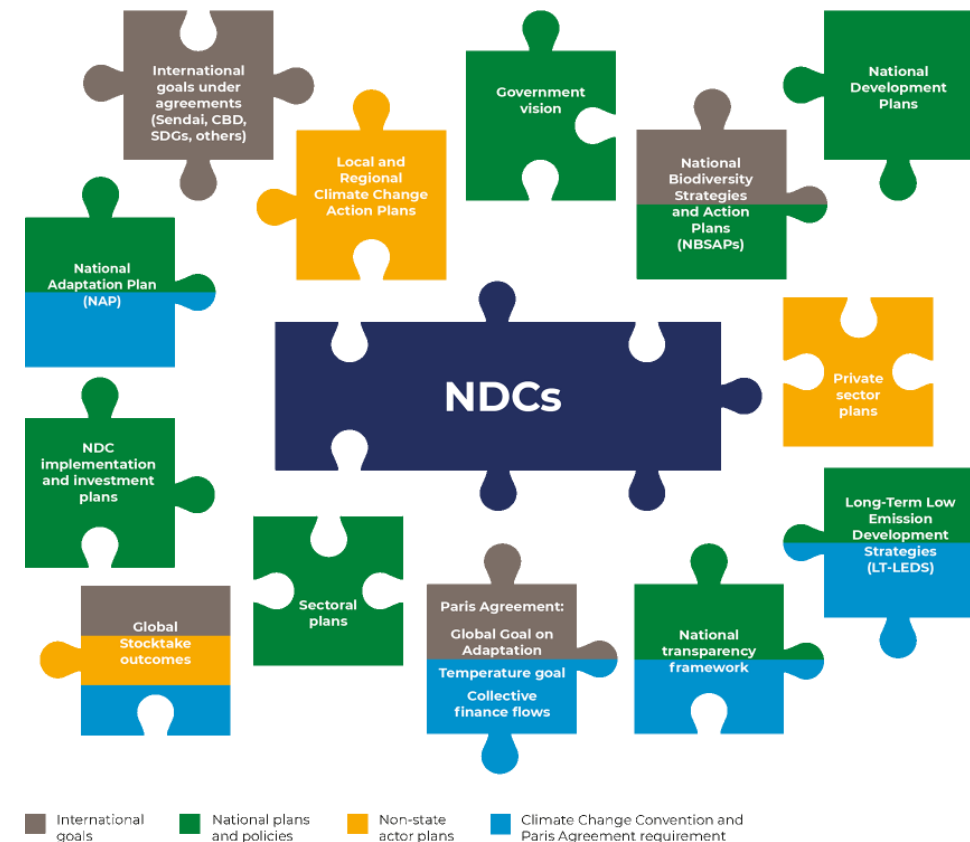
International goals under agreements (Sendai, CBD, SDGs, others)

Government vision

National Development Plans

Local and Regional Climate Change Action Plans

National Biodiversity Strategies and Action Plans (NBSAPs)

National Adaptation Plan (NAP)

NDCs

Private sector plans

NDC implementation and investment plans

Long-Term Low Emission Development Strategies (LT-LEDS)

Sectoral plans

Global Stocktake outcomes

Paris Agreement:
Global Goal on Adaptation
Temperature goal
Collective finance flows

National transparency framework

International goals

National plans and policies

Non-state actor plans

Climate Change Convention and Paris Agreement requirement